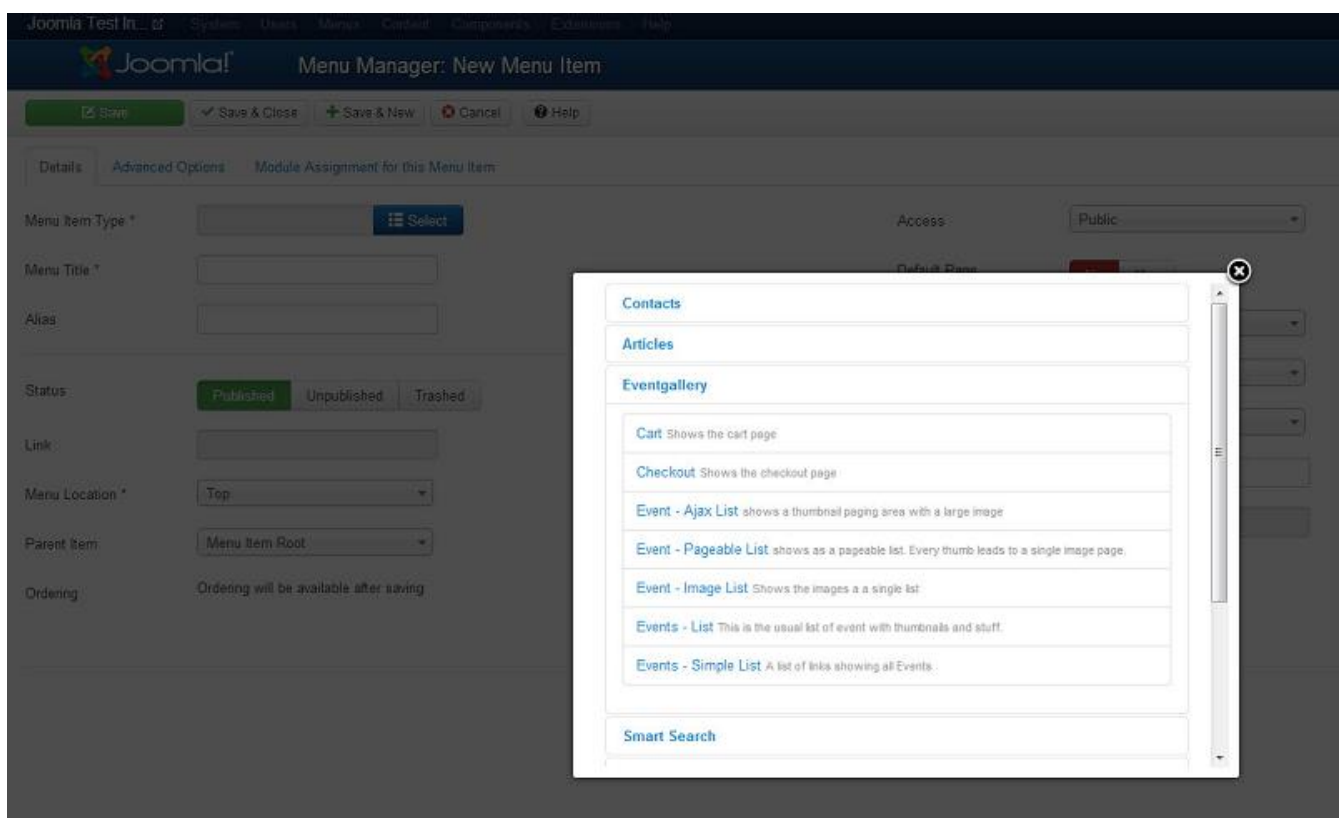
Joomla Test In... System Users Menus Content Components Extensions Help

Joomla! Menu Manager: New Menu Item

Save ✓ Save & Close + Save & New Cancel Help

Details Advanced Options Module Assignment for this Menu Item

Menu Item Type * Select

Menu Title *

Alias

Status Published Unpublished Trashed

Link

Menu Location * Top

Parent Item Menu Item Root

Ordering Ordering will be available after saving

Access Public

Default Page

Contacts

Articles

Eventgallery

Cart Shows the cart page

Checkout Shows the checkout page

Event - Ajax List shows a thumbnail paging area with a large image

Event - Pageable List shows as a pageable list. Every thumb leads to a single image page.

Event - Image List Shows the images a a single list

Events - List This is the usual list of event with thumbnails and stuff.

Events - Simple List A list of links showing all Events

Smart Search